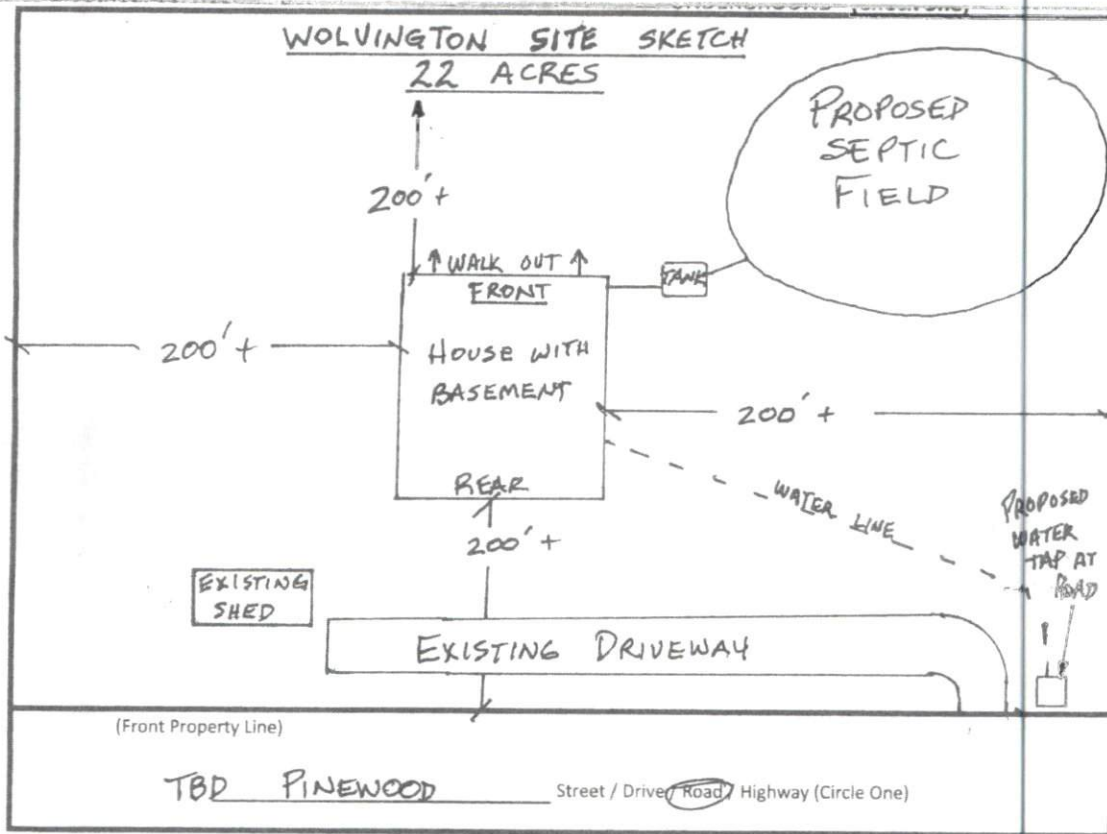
WOLVINGTON SITE SKETCH
22 ACRES

PROPOSED SEPTIC FIELD

200' +

WALK OUT
FRONT

TANK

200' +

HOUSE WITH BASEMENT

200' +

REAR

WATER LINE

PROPOSED WATER TAP AT ROAD

200' +

EXISTING SHED

EXISTING DRIVEWAY

(Front Property Line)

TBD PINEWOOD Street / Drive / Road / Highway (Circle One)